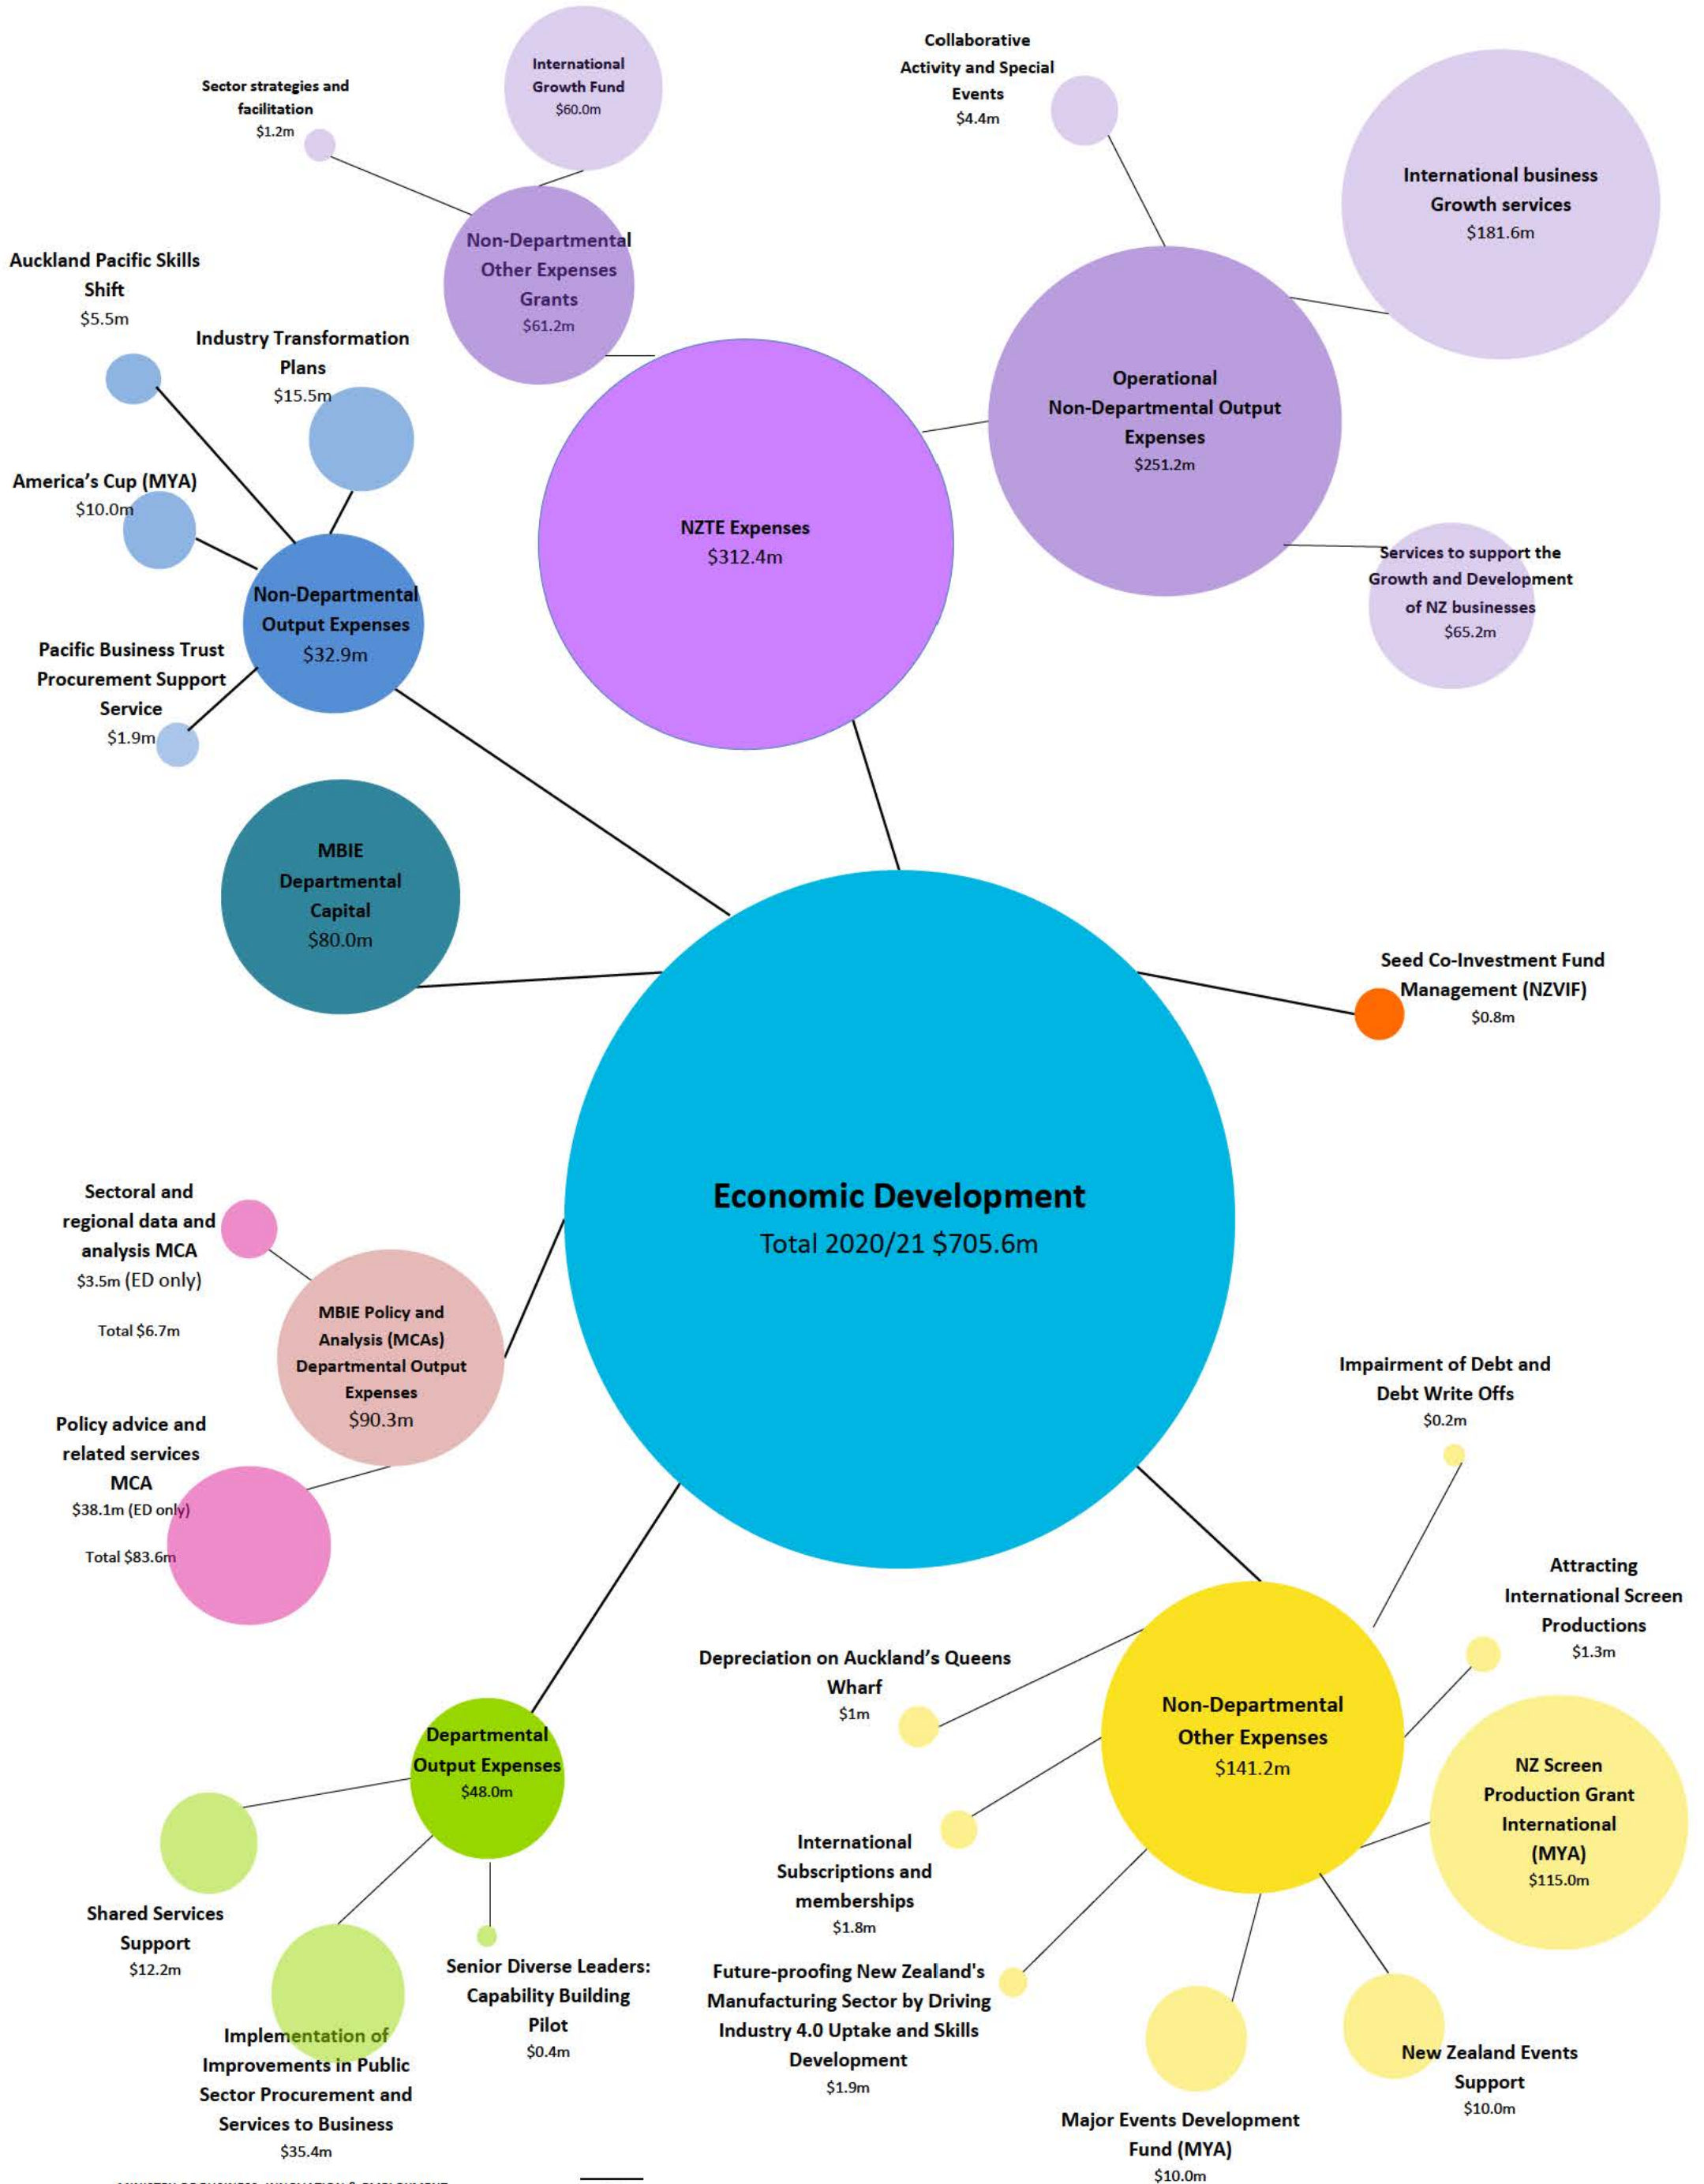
Sector strategies and facilitation
$1.2m

International Growth Fund
$60.0m

Non-Departmental Other Expenses Grants
$61.2m

Collaborative Activity and Special Events
$4.4m

International business Growth services
$181.6m

Operational Non-Departmental Output Expenses
$251.2m

Services to support the Growth and Development of NZ businesses
$65.2m

NZTE Expenses
$312.4m

Auckland Pacific Skills Shift
$5.5m

Industry Transformation Plans
$15.5m

America's Cup (MYA)
$10.0m

Non-Departmental Output Expenses
$32.9m

Pacific Business Trust Procurement Support Service
$1.9m

MBIE Departmental Capital
$80.0m

Seed Co-Investment Fund Management (NZVIF)
$0.8m

Economic Development
Total 2020/21 $705.6m

Sectoral and regional data and analysis MCA
$3.5m (ED only)

Total $6.7m

MBIE Policy and Analysis (MCAs) Departmental Output Expenses
$90.3m

Policy advice and related services MCA
$38.1m (ED only)

Total $83.6m

Impairment of Debt and Debt Write Offs
$0.2m

Attracting International Screen Productions
$1.3m

Depreciation on Auckland's Queens Wharf
$1m

Non-Departmental Other Expenses
$141.2m

NZ Screen Production Grant International (MYA)
$115.0m

International Subscriptions and memberships
$1.8m

Departmental Output Expenses
$48.0m

Shared Services Support
$12.2m

Senior Diverse Leaders: Capability Building Pilot
$0.4m

Implementation of Improvements in Public Sector Procurement and Services to Business
$35.4m

Future-proofing New Zealand's Manufacturing Sector by Driving Industry 4.0 Uptake and Skills Development
$1.9m

New Zealand Events Support
$10.0m

Major Events Development Fund (MYA)
$10.0m

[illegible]